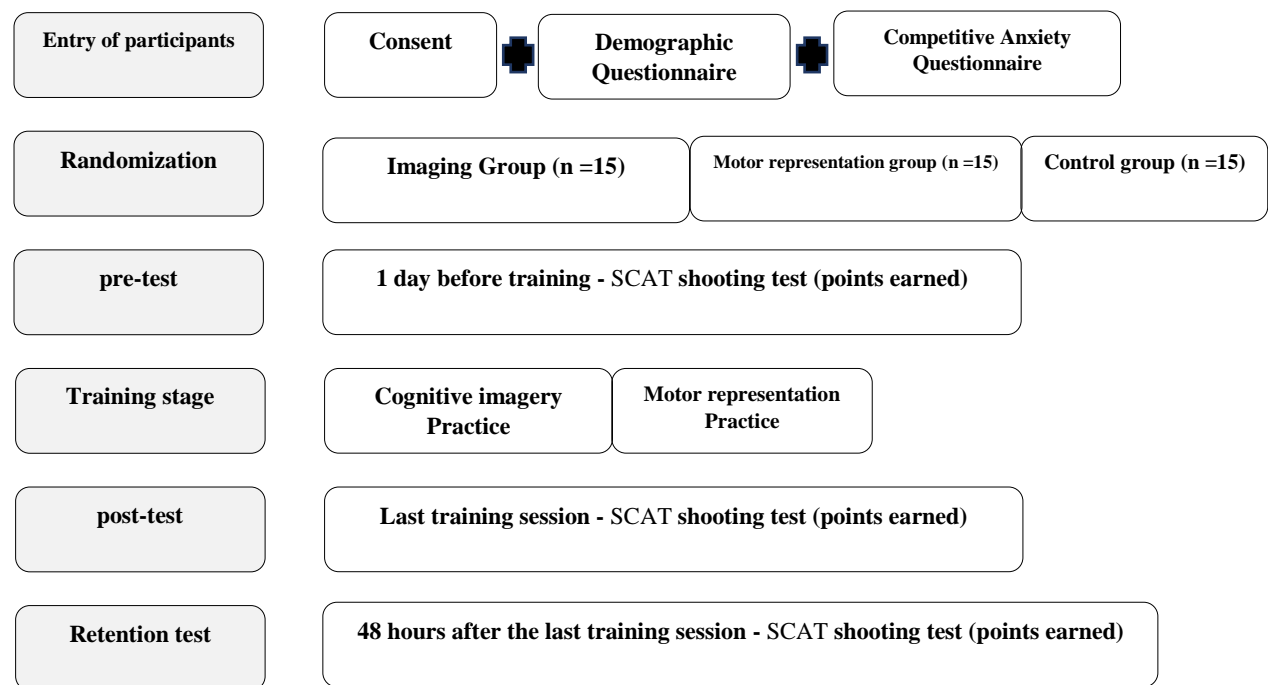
Entry of participants

Consent

Demographic Questionnaire

Competitive Anxiety Questionnaire

Randomization

Imaging Group (n =15)

Motor representation group (n =15)

Control group (n =15)

pre-test

1 day before training - SCAT shooting test (points earned)

Training stage

Cognitive imagery Practice

Motor representation Practice

post-test

Last training session - SCAT shooting test (points earned)

Retention test

48 hours after the last training session - SCAT shooting test (points earned)